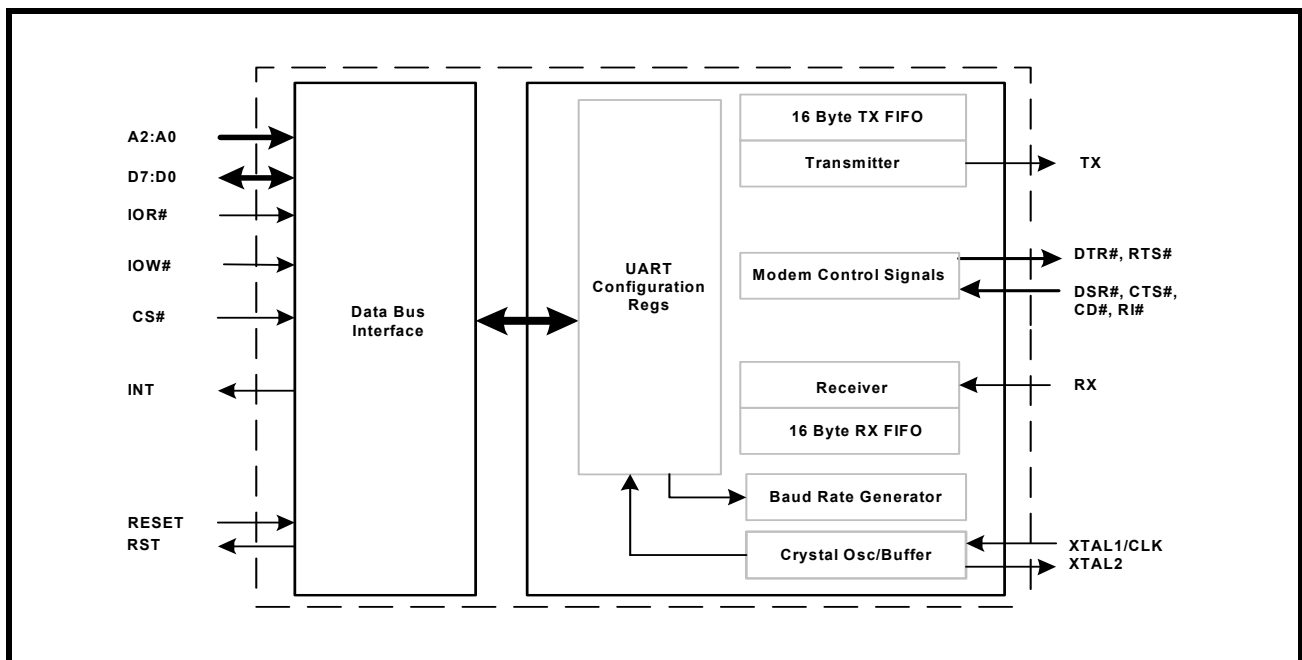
A2:A0
D7:D0
IOR#
IOW#
CS#
INT
RESET
RST

Data Bus Interface

UART Configuration Regs

16 Byte TX FIFO
Transmitter
TX

Modem Control Signals
DTR#, RTS#
DSR#, CTS#, CD#, RI#

Receiver
16 Byte RX FIFO
RX

Baud Rate Generator

Crystal Osc/Buffer
XTAL1/CLK
XTAL2